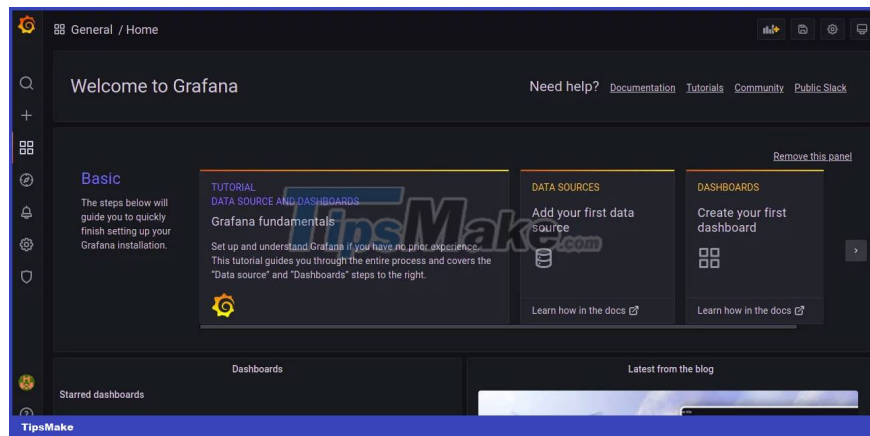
General / Home

Welcome to Grafana

Need help? Documentation Tutorials Community Public Slack

Remove this panel

Basic

The steps below will guide you to quickly finish setting up your Grafana installation.

TUTORIAL
DATA SOURCE AND DASHBOARDS
Grafana fundamentals

Set up and understand Grafana if you have no prior experience. This tutorial guides you through the entire process and covers the "Data source" and "Dashboards" steps to the right.

DATA SOURCES
Add your first data source

Learn how in the docs

DASHBOARDS
Create your first dashboard

Learn how in the docs

TipsMake.com

Dashboards

Starred dashboards

Latest from the blog

TipsMake